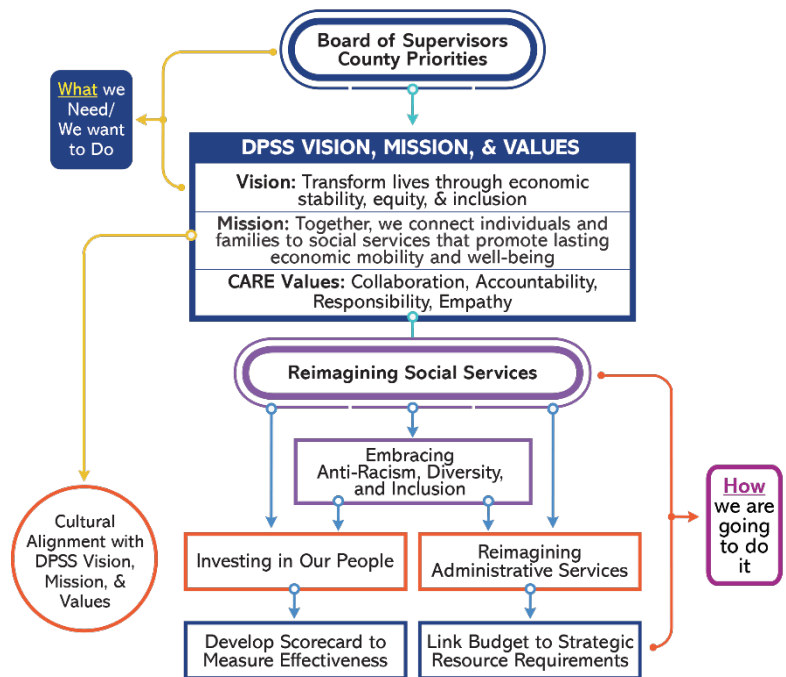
Board of Supervisors County Priorities

What we Need/ We want to Do

DPSS VISION, MISSION, & VALUES

Vision: Transform lives through economic stability, equity, & inclusion

Mission: Together, we connect individuals and families to social services that promote lasting economic mobility and well-being

CARE Values: Collaboration, Accountability, Responsibility, Empathy

Reimagining Social Services

Embracing Anti-Racism, Diversity, and Inclusion

Cultural Alignment with DPSS Vision, Mission, & Values

Investing in Our People

Reimagining Administrative Services

How we are going to do it

Develop Scorecard to Measure Effectiveness

Link Budget to Strategic Resource Requirements